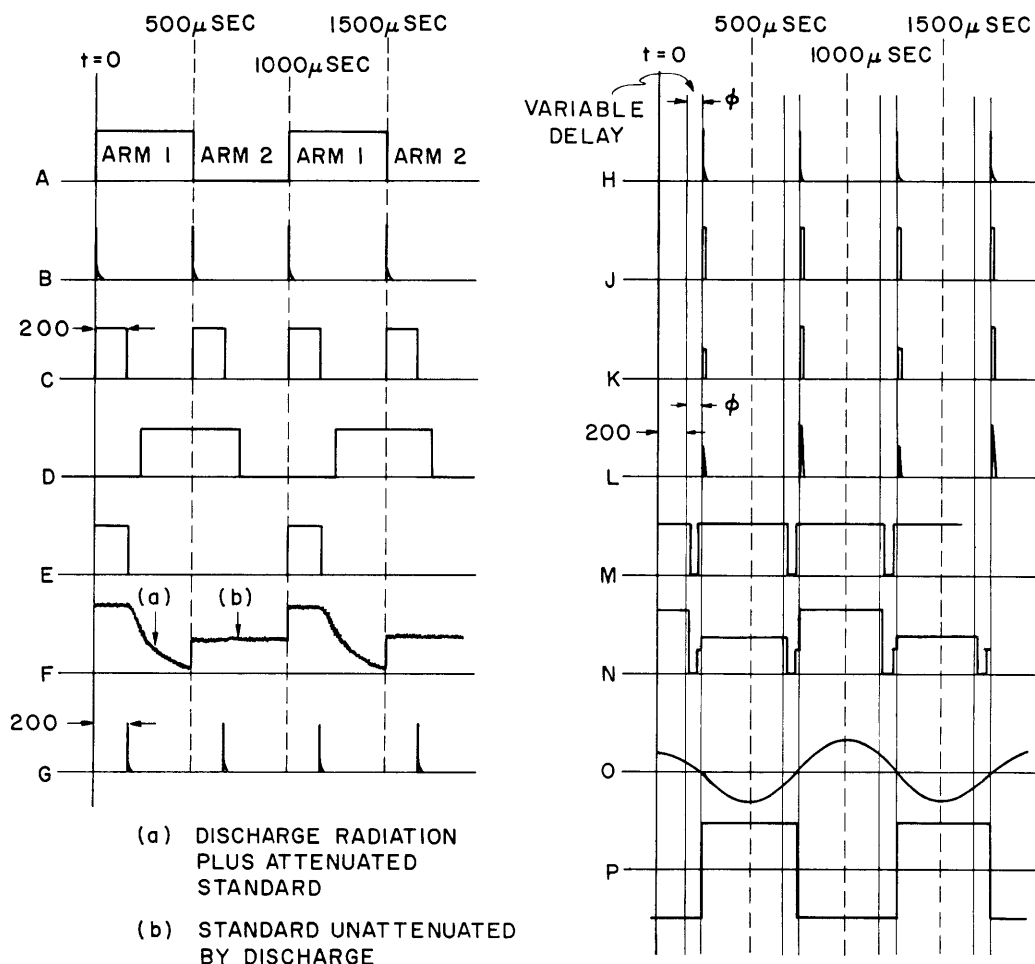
500$\mu$SEC
1500$\mu$SEC
t=0
1000$\mu$SEC
ARM 1
ARM 2
ARM 1
ARM 2
A
B
200
C
D
E
(a)
(b)
F
200
G

(a) DISCHARGE RADIATION PLUS ATTENUATED STANDARD

(b) STANDARD UNATTENUATED BY DISCHARGE

500$\mu$SEC
1500$\mu$SEC
t=0
1000$\mu$SEC
VARIABLE DELAY
$\phi$
H
J
K
$\phi$
200
L
M
N
O
P